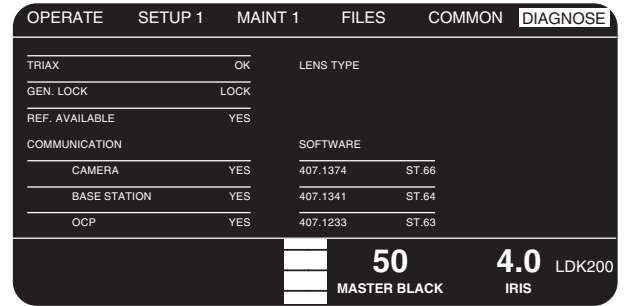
OPERATE SETUP 1 MAINT 1 FILES COMMON DIAGNOSE

| | | | |
|---|---|---|---|
| TRIAX | OK | LENS TYPE | |
| GEN. LOCK | LOCK | | |
| REF. AVAILABLE | YES | | |
| COMMUNICATION | | SOFTWARE | |
| CAMERA | YES | 407.1374 | ST.66 |
| BASE STATION | YES | 407.1341 | ST.64 |
| OCP | YES | 407.1233 | ST.63 |

50
MASTER BLACK

4.0
IRIS

LDK200